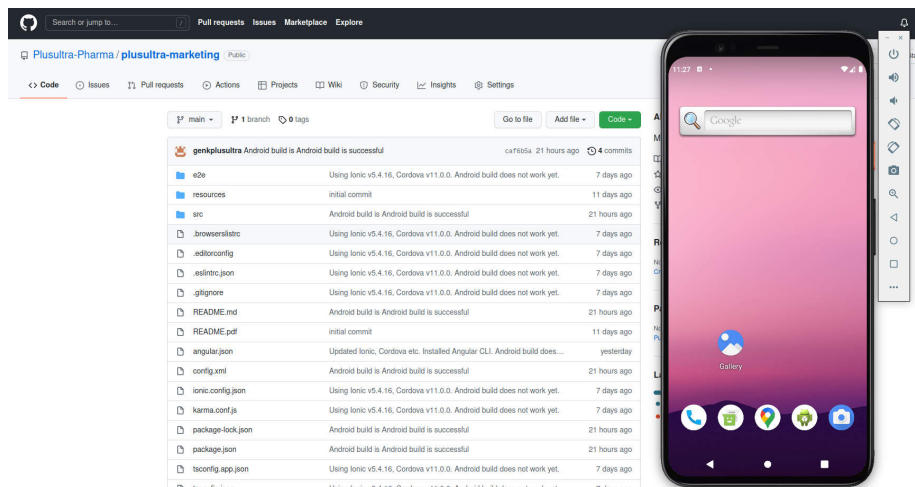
Search or jump to... / Pull requests Issues Marketplace Explore

Plusultra-Pharma / plusultra-marketing Public

Code Issues Pull requests Actions Projects Wiki Security Insights Settings

main 1 branch 0 tags Go to file Add file Code

genkplusultra Android build is Android build is successful caf6b5a 21 hours ago 4 commits

| | | |
|---|---|---|
| e2e | Using Ionic v5.4.16, Cordova v11.0.0. Android build does not work yet. | 7 days ago |
| resources | initial commit | 11 days ago |
| src | Android build is Android build is successful | 21 hours ago |
| .browserslistrc | Using Ionic v5.4.16, Cordova v11.0.0. Android build does not work yet. | 7 days ago |
| .editorconfig | Using Ionic v5.4.16, Cordova v11.0.0. Android build does not work yet. | 7 days ago |
| .eslintrc.json | Using Ionic v5.4.16, Cordova v11.0.0. Android build does not work yet. | 7 days ago |
| .gitignore | Using Ionic v5.4.16, Cordova v11.0.0. Android build does not work yet. | 7 days ago |
| README.md | Android build is Android build is successful | 21 hours ago |
| README.pdf | initial commit | 11 days ago |
| angular.json | Updated Ionic, Cordova etc. Installed Angular CLI. Android build does... | yesterday |
| config.xml | Android build is Android build is successful | 21 hours ago |
| ionic.config.json | Using Ionic v5.4.16, Cordova v11.0.0. Android build does not work yet. | 7 days ago |
| karma.conf.js | Using Ionic v5.4.16, Cordova v11.0.0. Android build does not work yet. | 7 days ago |
| package-lock.json | Android build is Android build is successful | 21 hours ago |
| package.json | Android build is Android build is successful | 21 hours ago |
| tsconfig.app.json | Using Ionic v5.4.16, Cordova v11.0.0. Android build does not work yet. | 7 days ago |

11:27
Google
Gallery